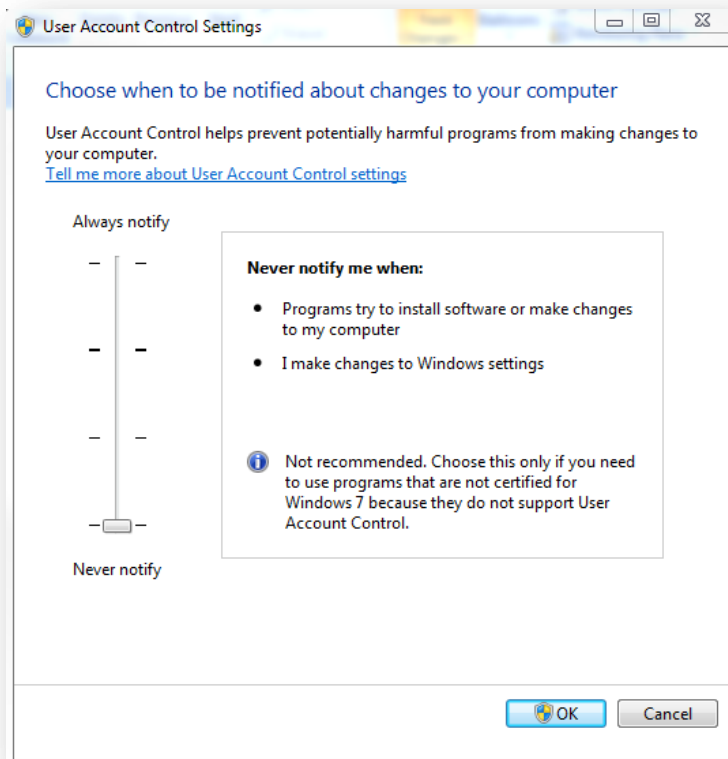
User Account Control Settings

Choose when to be notified about changes to your computer

User Account Control helps prevent potentially harmful programs from making changes to your computer.
Tell me more about User Account Control settings

Always notify

Never notify

Never notify me when:

- Programs try to install software or make changes to my computer
- I make changes to Windows settings

Not recommended. Choose this only if you need to use programs that are not certified for Windows 7 because they do not support User Account Control.

OK
Cancel